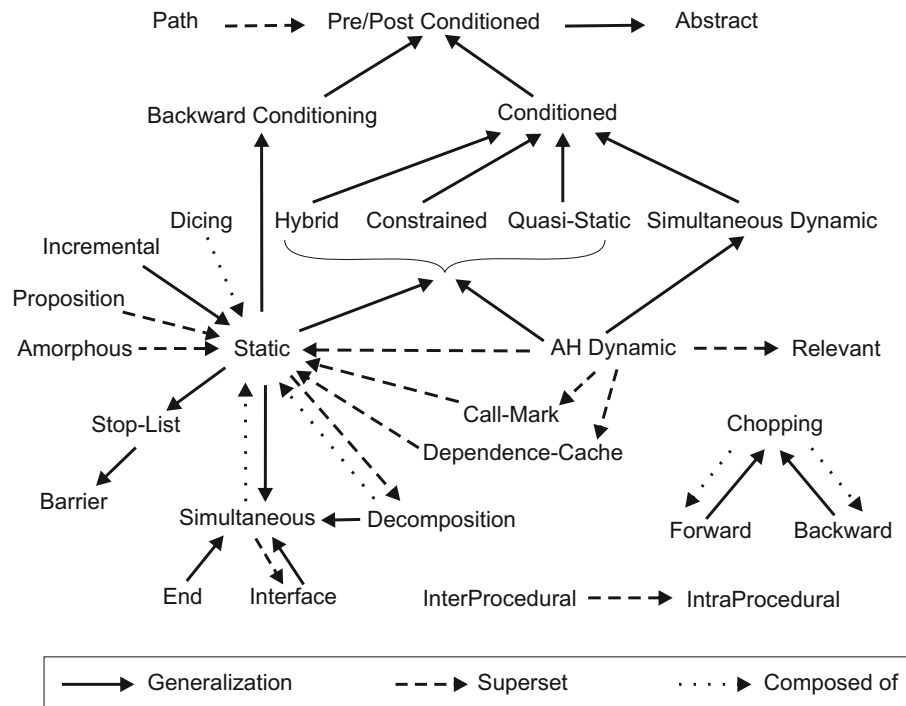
Path
Pre/Post Conditioned
Abstract
Backward Conditioning
Conditioned
Dicing
Hybrid
Constrained
Quasi-Static
Simultaneous Dynamic
Incremental
Proposition
Amorphous
Static
AH Dynamic
Relevant
Call-Mark
Stop-List
Chopping
Dependence-Cache
Barrier
Simultaneous
Decomposition
Forward
Backward
End
Interface
InterProcedural
IntraProcedural

Generalization
Superset
Composed of